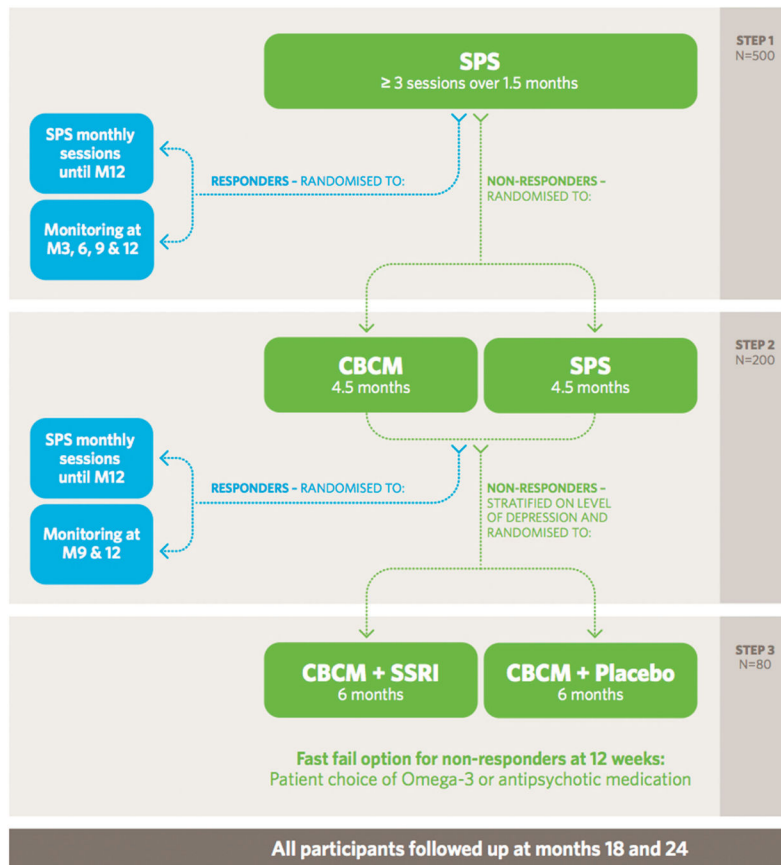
STEP 1
N=500

SPS
≥ 3 sessions over 1.5 months

SPS monthly sessions until M12

Monitoring at M3, 6, 9 & 12

RESPONDERS – RANDOMISED TO:

NON-RESPONDERS – RANDOMISED TO:

STEP 2
N=200

CBCM
4.5 months

SPS
4.5 months

SPS monthly sessions until M12

Monitoring at M9 & 12

RESPONDERS – RANDOMISED TO:

NON-RESPONDERS – STRATIFIED ON LEVEL OF DEPRESSION AND RANDOMISED TO:

STEP 3
N=80

CBCM + SSRI
6 months

CBCM + Placebo
6 months

Fast fail option for non-responders at 12 weeks:
Patient choice of Omega-3 or antipsychotic medication

All participants followed up at months 18 and 24